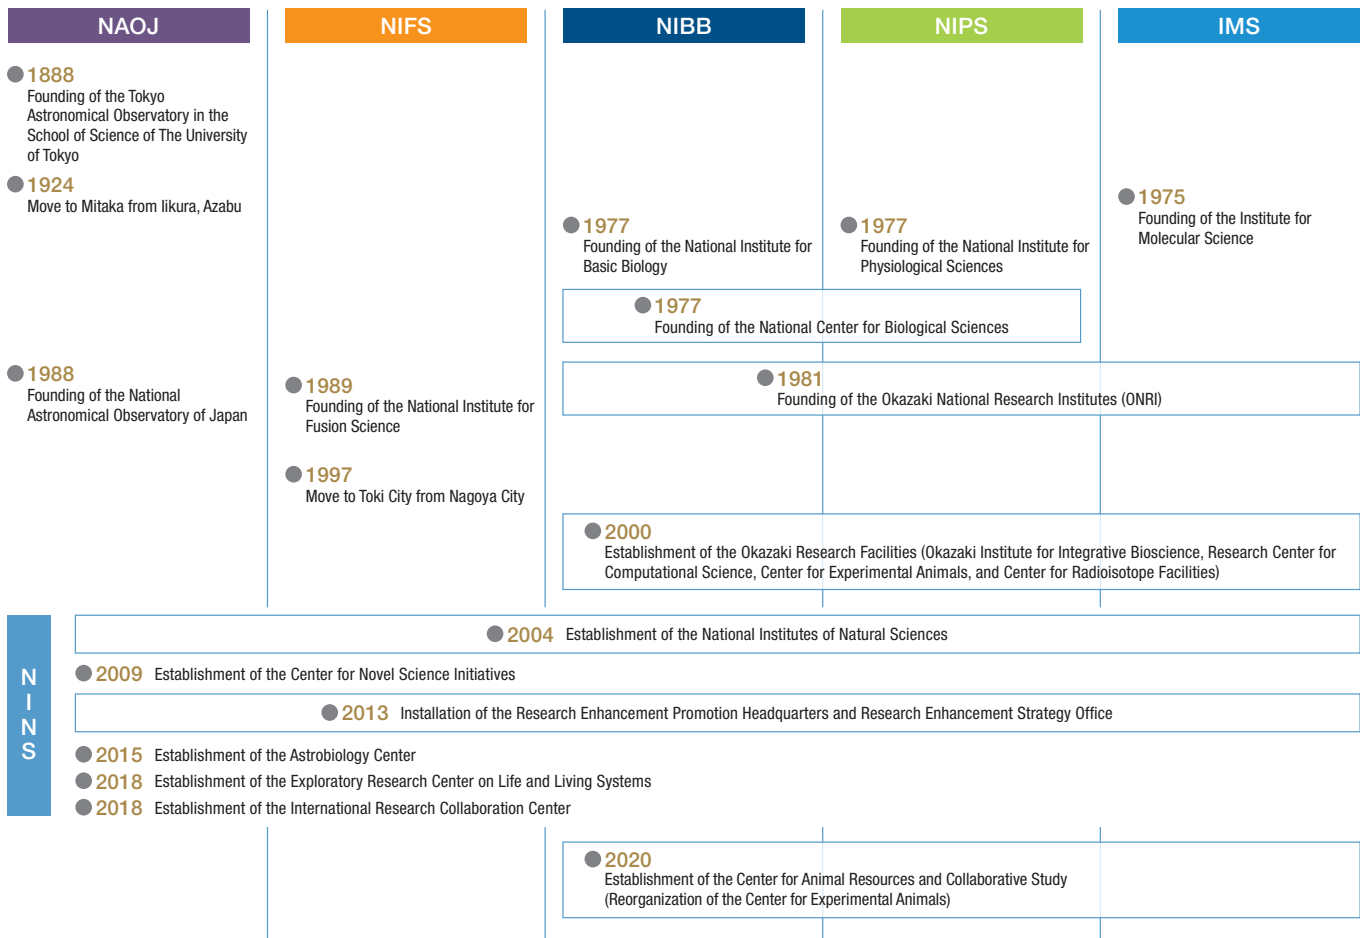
NAOJ

1888
Founding of the Tokyo Astronomical Observatory in the School of Science of The University of Tokyo

1924
Move to Mitaka from Iikura, Azabu

1988
Founding of the National Astronomical Observatory of Japan

NIFS

1989
Founding of the National Institute for Fusion Science

1997
Move to Toki City from Nagoya City

NIBB

1977
Founding of the National Institute for Basic Biology

NIPS

1977
Founding of the National Institute for Physiological Sciences

IMS

1975
Founding of the Institute for Molecular Science

1977
Founding of the National Center for Biological Sciences

1981
Founding of the Okazaki National Research Institutes (ONRI)

2000
Establishment of the Okazaki Research Facilities (Okazaki Institute for Integrative Bioscience, Research Center for Computational Science, Center for Experimental Animals, and Center for Radioisotope Facilities)

NINS

2004 Establishment of the National Institutes of Natural Sciences

2009 Establishment of the Center for Novel Science Initiatives

2013 Installation of the Research Enhancement Promotion Headquarters and Research Enhancement Strategy Office

2015 Establishment of the Astrobiology Center

2018 Establishment of the Exploratory Research Center on Life and Living Systems

2018 Establishment of the International Research Collaboration Center

2020
Establishment of the Center for Animal Resources and Collaborative Study (Reorganization of the Center for Experimental Animals)